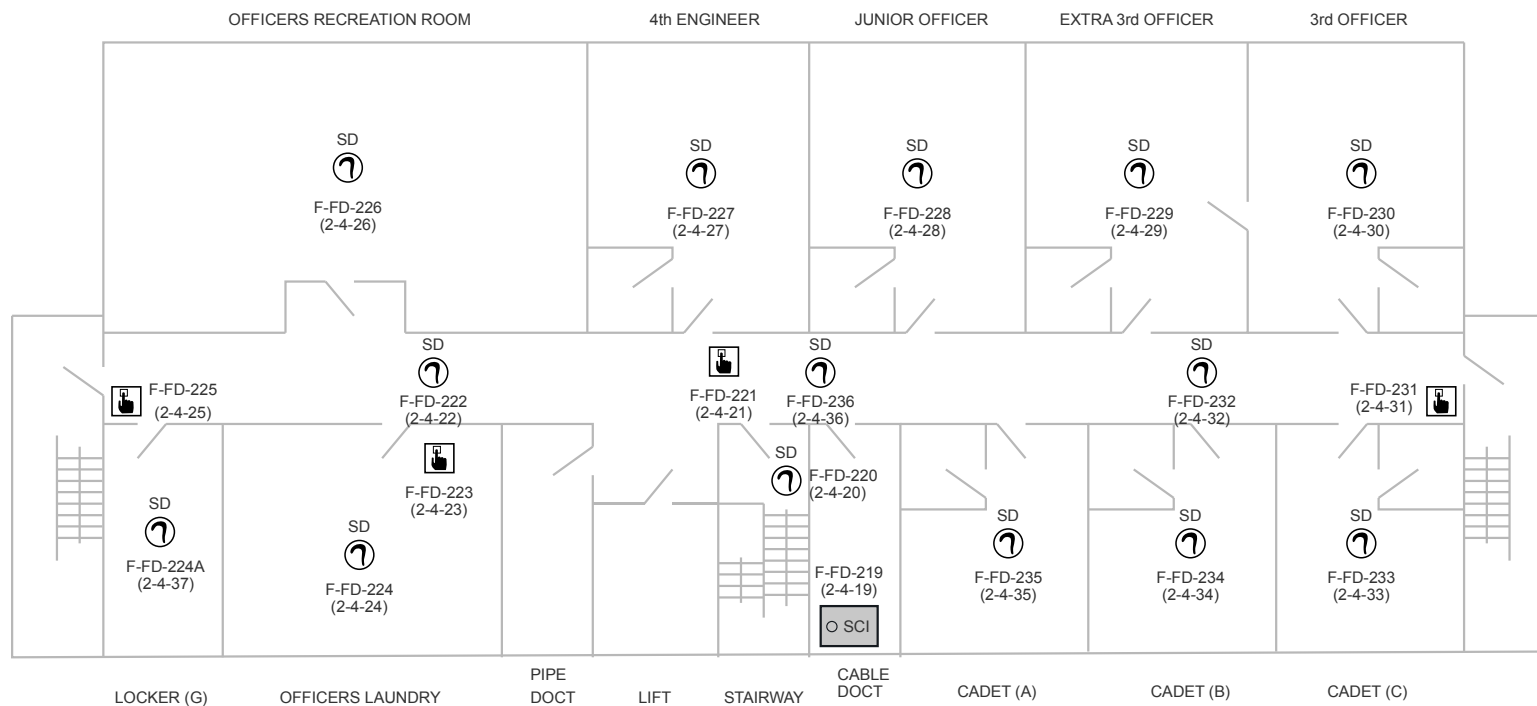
OFFICERS RECREATION ROOM    4th ENGINEER    JUNIOR OFFICER    EXTRA 3rd OFFICER    3rd OFFICER

SD
F-FD-226
(2-4-26)

SD
F-FD-227
(2-4-27)

SD
F-FD-228
(2-4-28)

SD
F-FD-229
(2-4-29)

SD
F-FD-230
(2-4-30)

F-FD-225
(2-4-25)

SD
F-FD-222
(2-4-22)

F-FD-223
(2-4-23)

F-FD-221
(2-4-21)

SD
F-FD-236
(2-4-36)

SD
F-FD-220
(2-4-20)

SD
F-FD-232
(2-4-32)

F-FD-231
(2-4-31)

SD
F-FD-224A
(2-4-37)

SD
F-FD-224
(2-4-24)

F-FD-219
(2-4-19)

SCI

SD
F-FD-235
(2-4-35)

SD
F-FD-234
(2-4-34)

SD
F-FD-233
(2-4-33)

LOCKER (G)    OFFICERS LAUNDRY    PIPE DOCT    LIFT    STAIRWAY    CABLE DOCT    CADET (A)    CADET (B)    CADET (C)